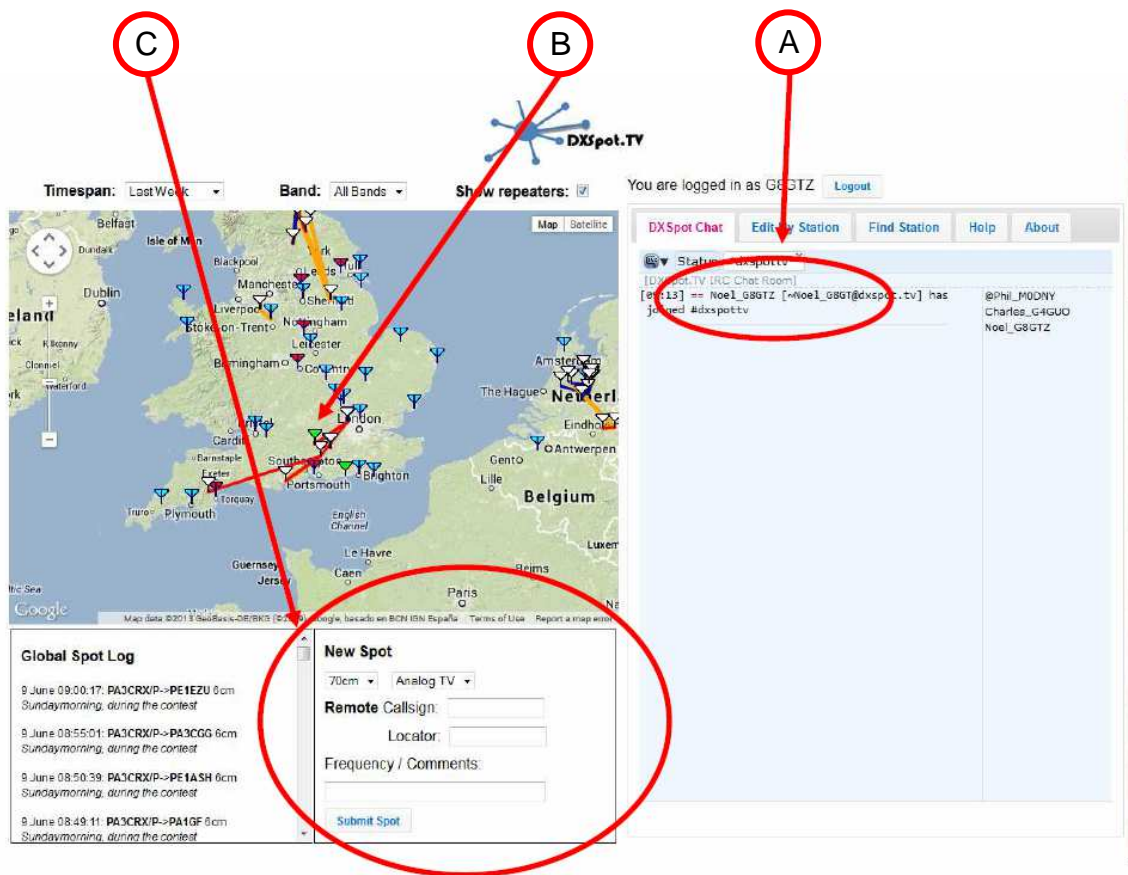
C
B
A

DXSpot.TV

Timespan: Last Week
Band: All Bands
Show repeaters:

You are logged in as G8GTZ
Logout

DXSpot Chat
Edit My Station
Find Station
Help
About

Status: #dxspottv
DXSpot.TV IRC Chat Room
[07:13] == Noel_G8GTZ [~Noel_G8GT@dxspot.tv] has joined #dxspottv
@Phil_M0DNY
Charles_G4GUO
Noel_G8GTZ

Map
Satellite

Belfast
Isle of Man
Dundalk
Blackpool
Manchester
Leeds
Hull
Sheffield
Dublin
Ireland
Kilkenny
Clonmel
Waterford
Liverpool
Stoke-on-Trent
Nottingham
Leicester
Birmingham
Coventry
London
Bristol
Cardiff
Barnstaple
Exeter
Torquay
Truro
Plymouth
Southampton
Portsmouth
Brighton
English Channel
Guernsey
Jersey
Le Havre
Caen
Paris
Amsterdam
The Hague
Netherlands
Eindhoven
Antwerpen
Gent
Lille
Belgium
Luxem
Celtic Sea
Google
Map data ©2013 GeoBasis-DE/BKG (©2009), Google, basado en BCN IGN España
Terms of Use
Report a map error

Global Spot Log
9 June 09:00:17: PA3CRX/P->PE1EZU 6cm
Sundaymorning, during the contest
9 June 08:55:01: PA3CRX/P->PA3CGG 6cm
Sundaymorning, during the contest
9 June 08:50:39: PA3CRX/P->PE1ASH 6cm
Sundaymorning, during the contest
9 June 08:49:11: PA3CRX/P->PA1GF 6cm
Sundaymorning, during the contest

New Spot
70cm
Analog TV
Remote Callsign:
Locator:
Frequency / Comments:
Submit Spot